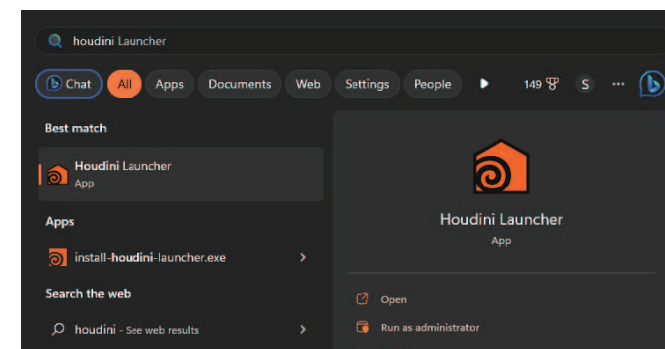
houdini Launcher

Chat All Apps Documents Web Settings People 149 S ...

Best match

Houdini Launcher
App

Apps

install-houdini-launcher.exe

Search the web

houdini - See web results

Houdini Launcher
App

Open

Run as administrator